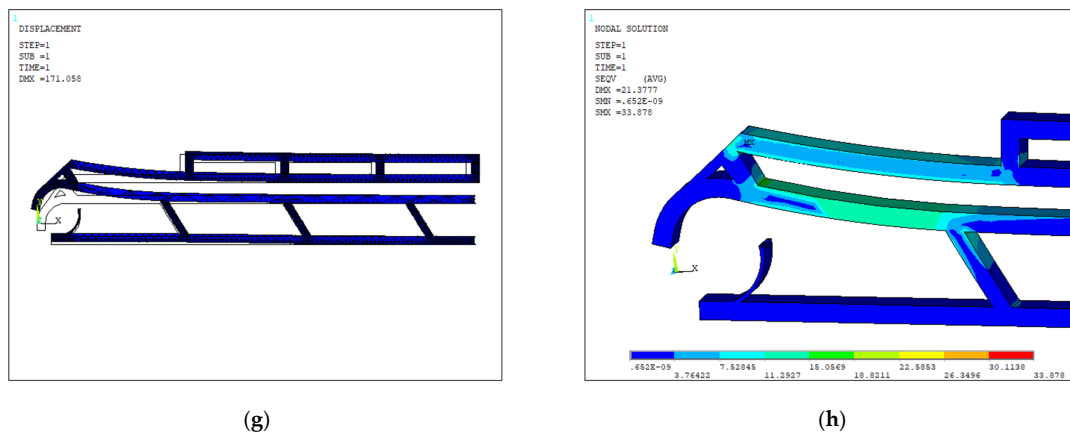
1
DISPLACEMENT
STEP=1
SUB =1
TIME=1
DMX =171.058

X

1
NODAL SOLUTION
STEP=1
SUB =1
TIME=1
SEQV (AVG)
DMX =21.3777
SMN =.652E-09
SMX =33.878

MX

X

.652E-09 3.76422 7.52845 11.2927 15.0569 18.8211 22.5853 26.3496 30.1138 33.878

(g)

(h)